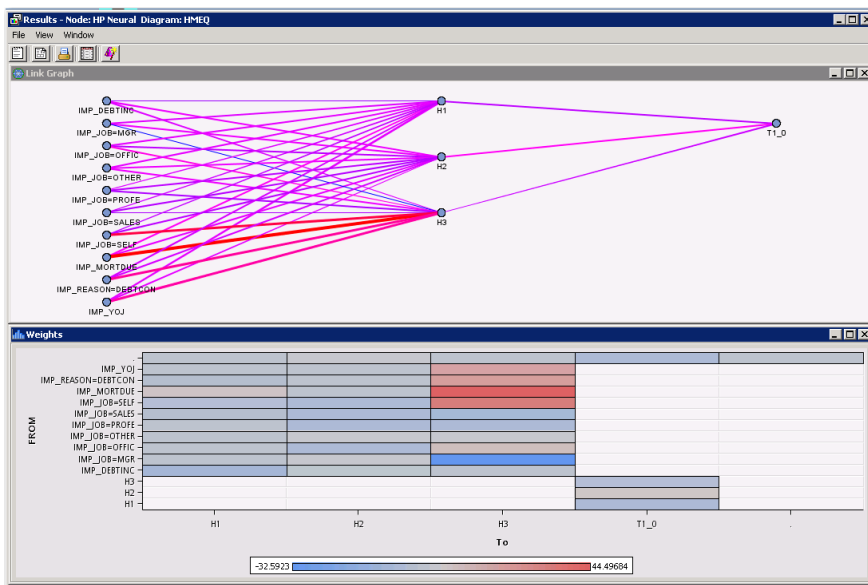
Results - Node: HP Neural Diagram: HMEQ

File View Window

Link Graph

IMP_DEBTINC
IMP_JOB=MGR
IMP_JOB=OFFIC
IMP_JOB=OTHER
IMP_JOB=PROFE
IMP_JOB=SALES
IMP_JOB=SELF
IMP_MORTDUE
IMP_REASON=DEBTCON
IMP_YOJ

H1
H2
H3

T1_0

Weights

FROM

.
IMP_YOJ
IMP_REASON=DEBTCON
IMP_MORTDUE
IMP_JOB=SELF
IMP_JOB=SALES
IMP_JOB=PROFE
IMP_JOB=OTHER
IMP_JOB=OFFIC
IMP_JOB=MGR
IMP_DEBTINC
H3
H2
H1

H1 H2 H3 T1_0 .

To

-32.5923 44.49684